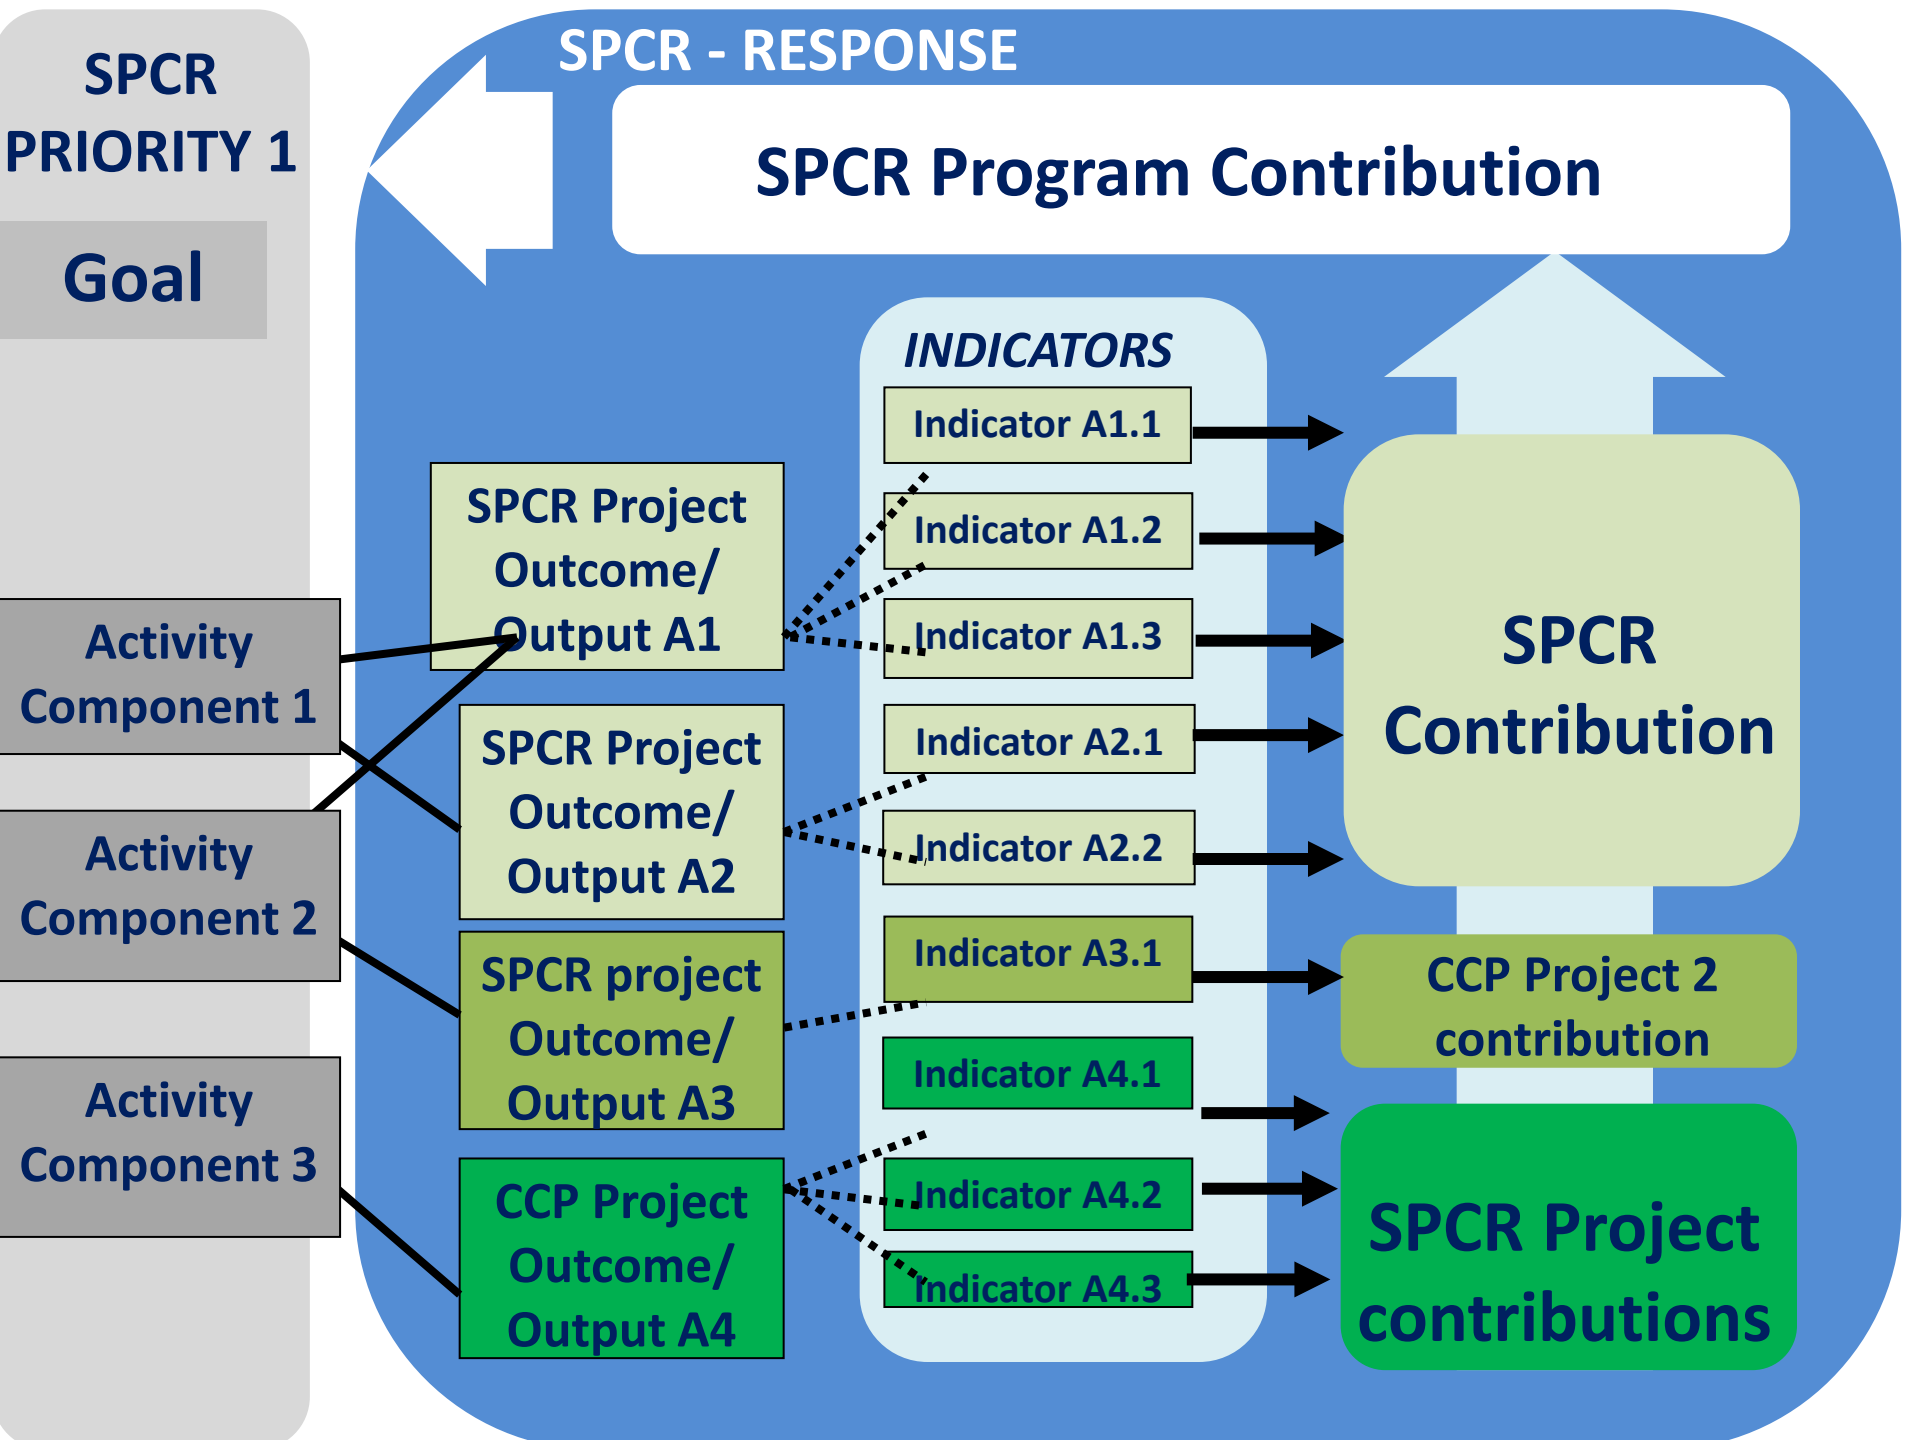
SPCR PRIORITY 1

Goal

SPCR - RESPONSE

SPCR Program Contribution

INDICATORS

Indicator A1.1

Indicator A1.2

Indicator A1.3

Indicator A2.1

Indicator A2.2

Indicator A3.1

Indicator A4.1

Indicator A4.2

Indicator A4.3

SPCR Project Outcome/ Output A1

SPCR Project Outcome/ Output A2

SPCR project Outcome/ Output A3

CCP Project Outcome/ Output A4

Activity Component 1

Activity Component 2

Activity Component 3

SPCR Contribution

CCP Project 2 contribution

SPCR Project contributions